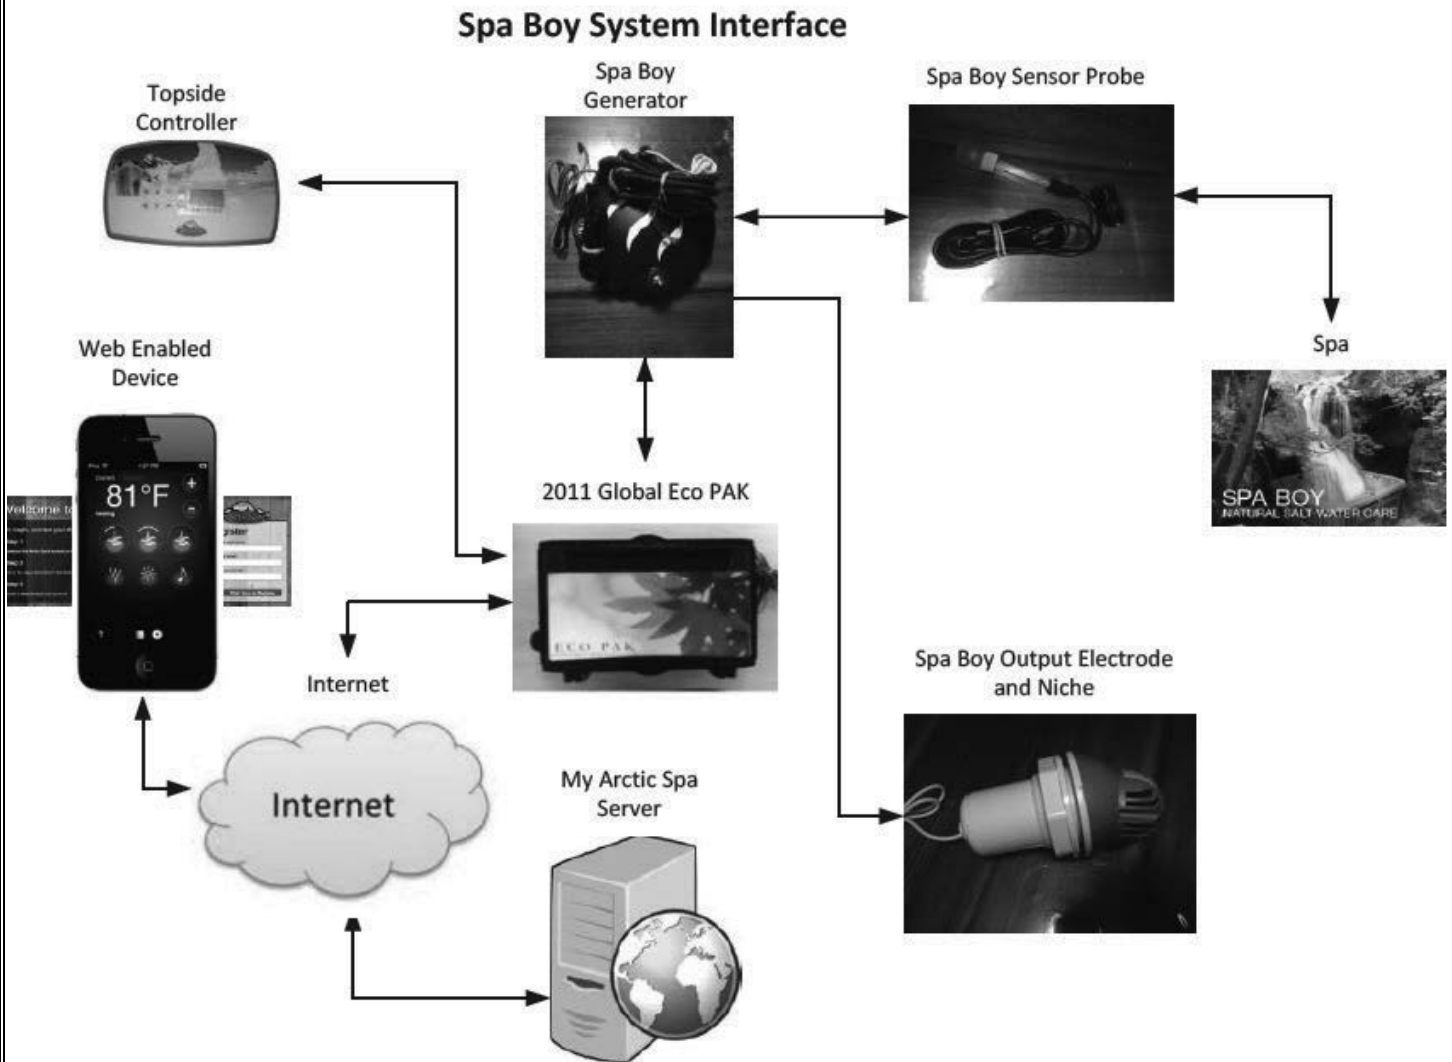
Spa Boy System Interface

Topside Controller

Spa Boy Generator

Spa Boy Sensor Probe

Spa

SPA BOY
NATURAL SALT WATER CARE

Web Enabled Device

81°F

2011 Global Eco PAK

ECO PAK

Internet

Internet

Spa Boy Output Electrode and Niche

My Arctic Spa Server